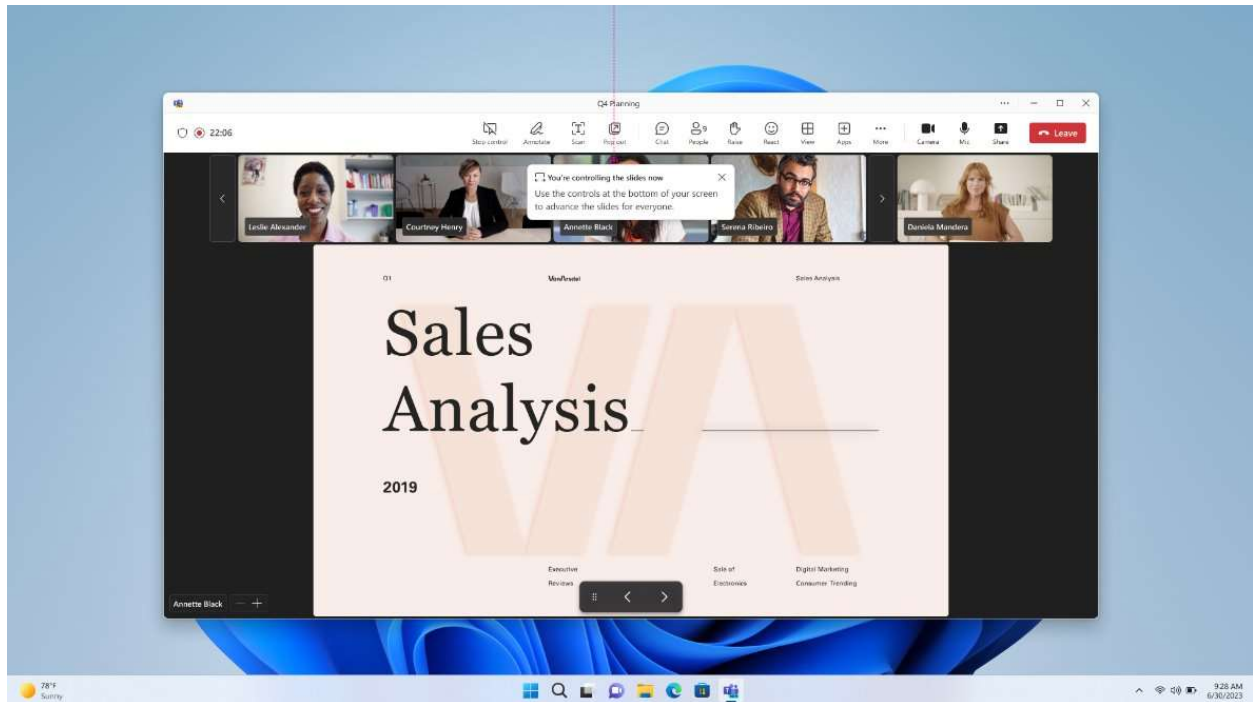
Q4 Planning

22:06

Stop control
Annotate
Scan
Pop out
Chat
People
Raise
React
View
Apps
More
Camera
Mic
Share
Leave

You're controlling the slides now
Use the controls at the bottom of your screen to advance the slides for everyone.

Leslie Alexander
Courtney Henry
Annette Black
Serena Ribeiro
Daniela Mandera

01
VanArsdel
Sales Analysis

Sales
Analysis

2019

Executive Reviews
Sale of Electronics
Digital Marketing
Consumer Trending

Annette Black

78°F
Sunny

9:28 AM
6/30/2023